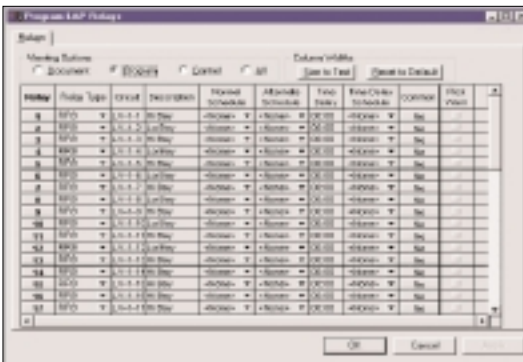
Program I&P Relays

Relays

Viewing Options
Document Program Control All

Column Widths
Size to Text Reset to Default

| Relay | Relay Type | Circuit | Description | Normal Schedule | Alternate Schedule | Time Delay | Time Delay Schedule | Common | Flick Warn |
|---|---|---|---|---|---|---|---|---|---|
| 1 | RFO | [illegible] | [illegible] | <None> | <None> | 00:00 | <None> | No | |
| 2 | RFO | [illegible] | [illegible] | <None> | <None> | 00:00 | <None> | No | |
| 3 | RFO | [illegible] | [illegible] | <None> | <None> | 00:00 | <None> | No | |
| 4 | RFO | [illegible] | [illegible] | <None> | <None> | 00:00 | <None> | No | |
| 5 | RFO | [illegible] | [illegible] | <None> | <None> | 00:00 | <None> | No | |
| 6 | RFO | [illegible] | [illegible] | <None> | <None> | 00:00 | <None> | No | |
| 7 | RFO | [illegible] | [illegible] | <None> | <None> | 00:00 | <None> | No | |
| 8 | RFO | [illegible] | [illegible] | <None> | <None> | 00:00 | <None> | No | |
| 9 | RFO | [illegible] | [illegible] | <None> | <None> | 00:00 | <None> | No | |
| 10 | RFO | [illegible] | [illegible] | <None> | <None> | 00:00 | <None> | No | |
| 11 | RFO | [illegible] | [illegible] | <None> | <None> | 00:00 | <None> | No | |
| 12 | RFO | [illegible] | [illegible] | <None> | <None> | 00:00 | <None> | No | |
| 13 | RFO | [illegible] | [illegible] | <None> | <None> | 00:00 | <None> | No | |
| 14 | RFO | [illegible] | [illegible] | <None> | <None> | 00:00 | <None> | No | |
| 15 | RFO | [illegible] | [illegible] | <None> | <None> | 00:00 | <None> | No | |
| 16 | RFO | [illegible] | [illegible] | <None> | <None> | 00:00 | <None> | No | |
| 17 | RFO | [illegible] | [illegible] | <None> | <None> | 00:00 | <None> | No | |

OK Cancel Apply